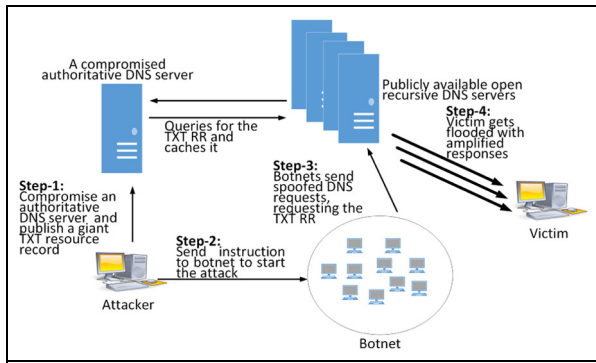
A compromised authoritative DNS server

Publicly available open recursive DNS servers

Queries for the TXT RR and caches it

Step-4: Victim gets flooded with amplified responses

Step-3: Botnets send spoofed DNS requests, requesting the TXT RR

Step-1: Compromise an authoritative DNS server and publish a giant TXT resource record

Step-2: Send instruction to botnet to start the attack

Victim

Attacker

Botnet